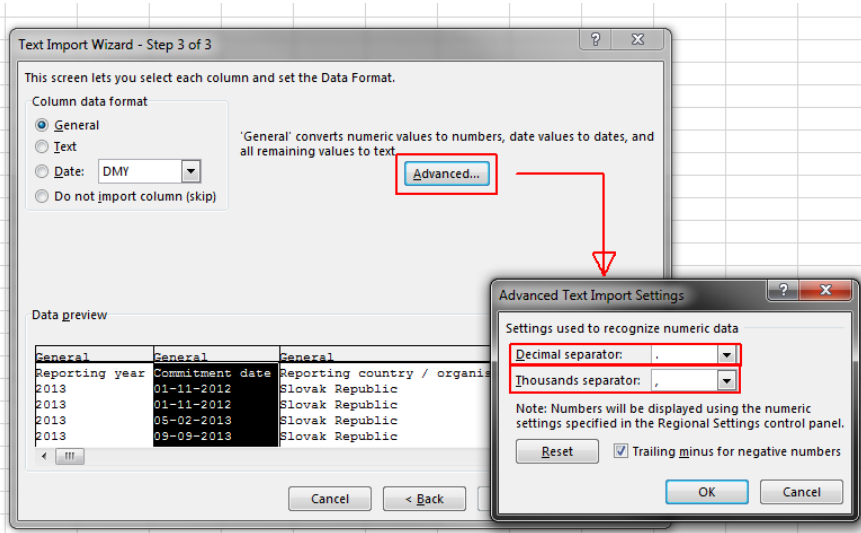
Text Import Wizard - Step 3 of 3

?

This screen lets you select each column and set the Data Format.

Column data format

General

Text

Date: DMY

Do not import column (skip)

'General' converts numeric values to numbers, date values to dates, and all remaining values to text.

Advanced...

Data preview

| General | General | General |
|---|---|---|
| Reporting year | Commitment date | Reporting country / organis |
| 2013 | 01-11-2012 | Slovak Republic |
| 2013 | 01-11-2012 | Slovak Republic |
| 2013 | 05-02-2013 | Slovak Republic |
| 2013 | 09-09-2013 | Slovak Republic |

Cancel

< Back

Advanced Text Import Settings

?

Settings used to recognize numeric data

Decimal separator: .

Thousands separator: ,

Note: Numbers will be displayed using the numeric settings specified in the Regional Settings control panel.

Reset

Trailing minus for negative numbers

OK

Cancel